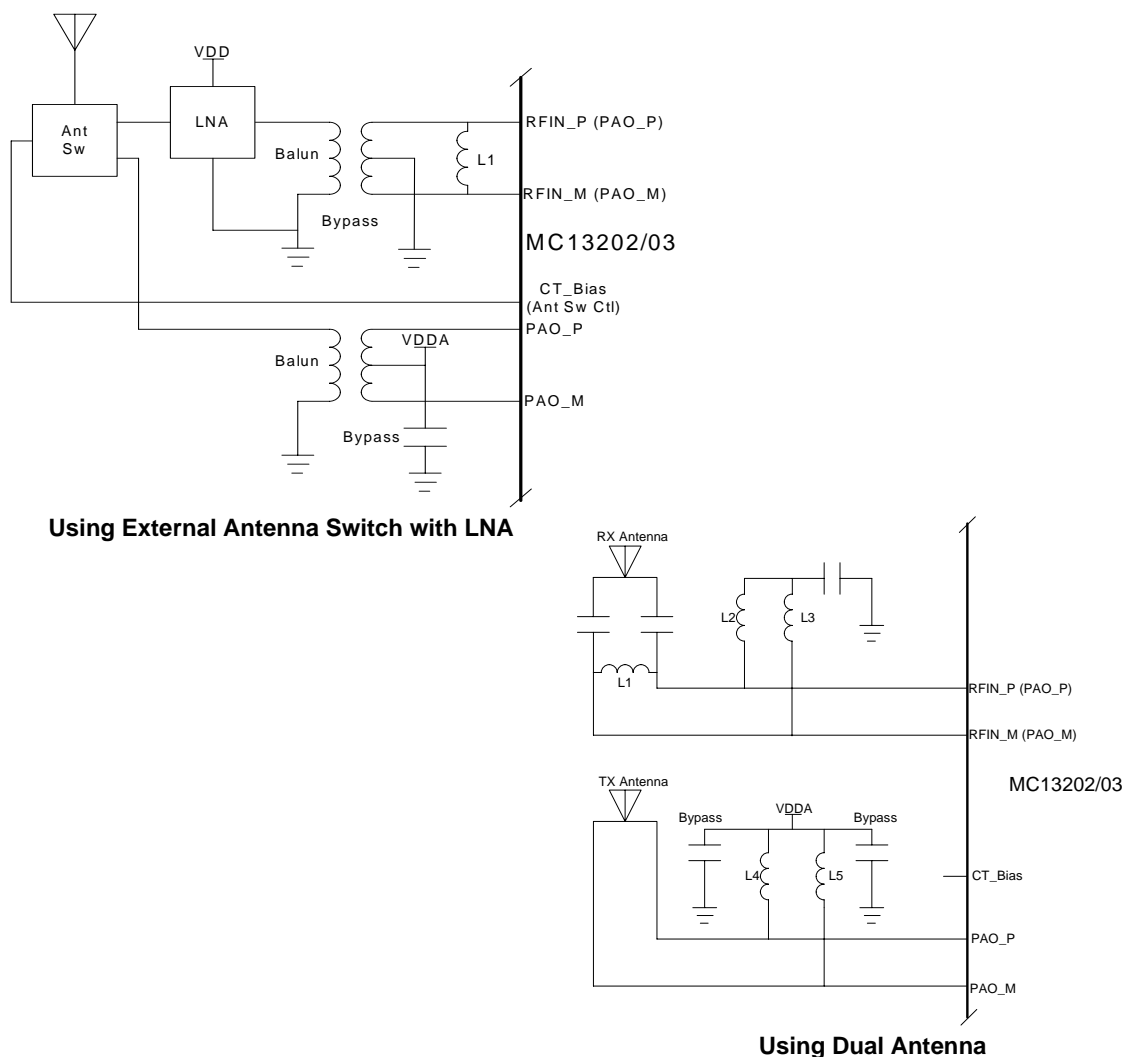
VDD

Ant Sw

LNA

Balun

L1

RFIN_P (PAO_P)

RFIN_M (PAO_M)

Bypass

MC13202/03

CT_Bias (Ant Sw Ctl)

PAO_P

Balun

VDDA

PAO_M

Bypass

**Using External Antenna Switch with LNA**

RX Antenna

L2

L3

L1

RFIN_P (PAO_P)

RFIN_M (PAO_M)

MC13202/03

TX Antenna

Bypass

VDDA

Bypass

L4

L5

CT_Bias

PAO_P

PAO_M

**Using Dual Antenna**